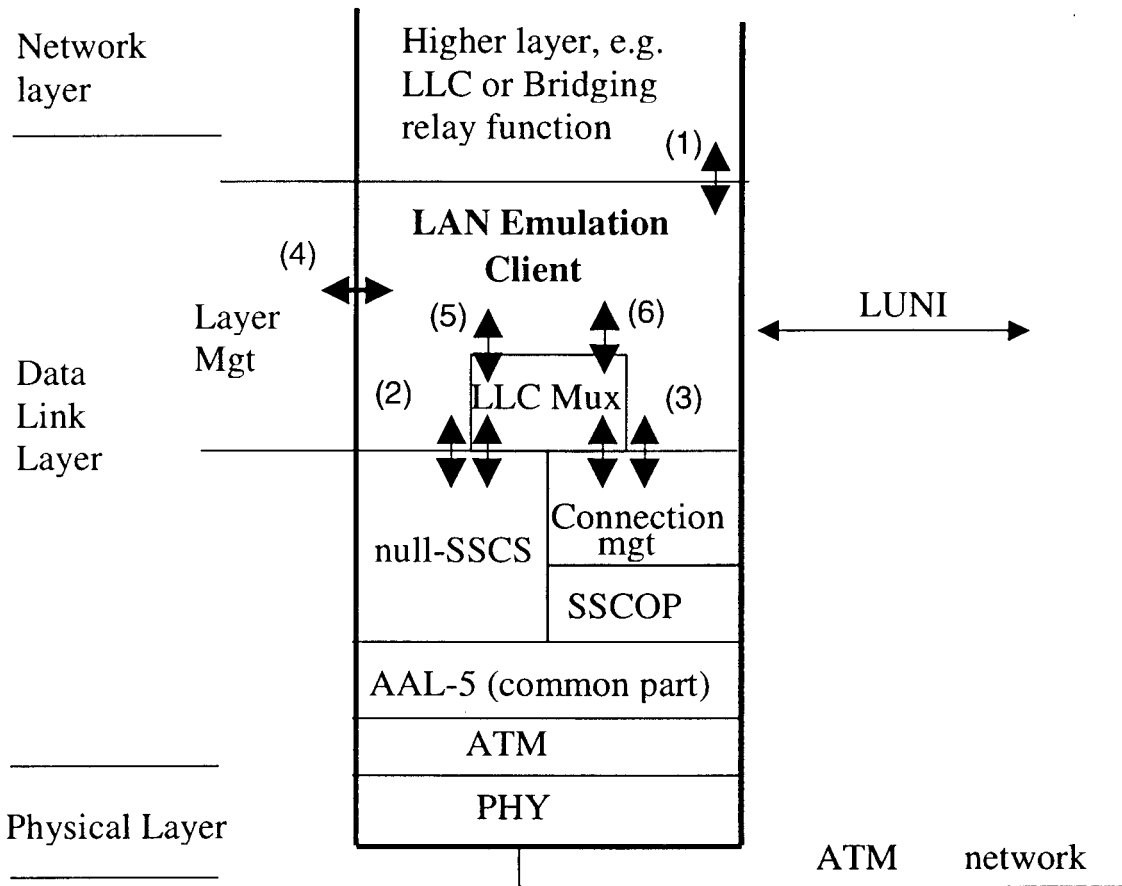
Network layer

Higher layer, e.g. LLC or Bridging relay function

(1)

LAN Emulation Client

(4)

Layer Mgt

(5)

(6)

LUNI

Data Link Layer

(2)

LLC Mux

(3)

null-SSCS

Connection mgt

SSCOP

AAL-5 (common part)

ATM

PHY

Physical Layer

ATM network